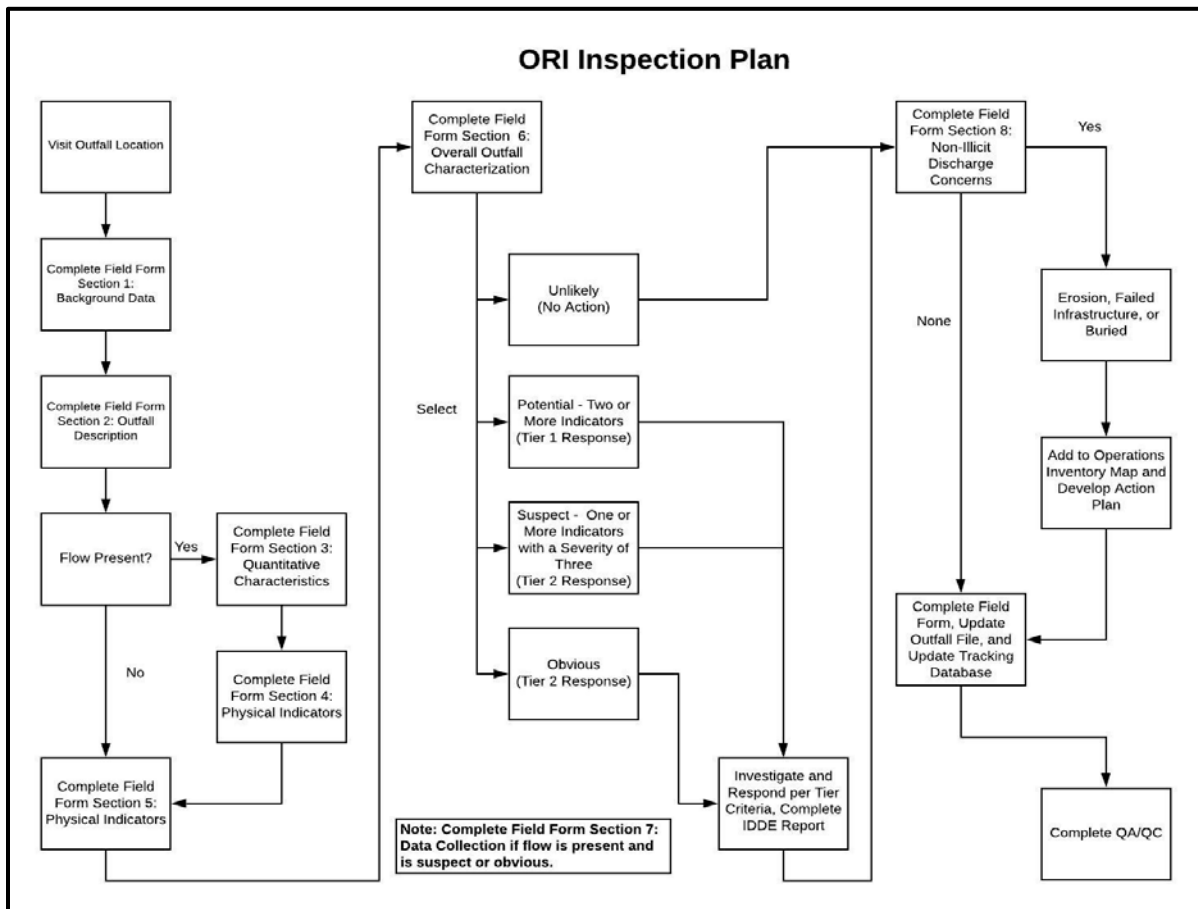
ORI Inspection Plan

Visit Outfall Location

Complete Field Form Section 1: Background Data

Complete Field Form Section 2: Outfall Description

Flow Present?

Yes

Complete Field Form Section 3: Quantitative Characteristics

Complete Field Form Section 4: Physical Indicators

No

Complete Field Form Section 5: Physical Indicators

Complete Field Form Section 6: Overall Outfall Characterization

Select

Unlikely (No Action)

Potential - Two or More Indicators (Tier 1 Response)

Suspect - One or More Indicators with a Severity of Three (Tier 2 Response)

Obvious (Tier 2 Response)

Investigate and Respond per Tier Criteria, Complete IDDE Report

Note: Complete Field Form Section 7: Data Collection if flow is present and is suspect or obvious.

Complete Field Form Section 8: Non-Illicit Discharge Concerns

Yes

None

Erosion, Failed Infrastructure, or Buried

Add to Operations Inventory Map and Develop Action Plan

Complete Field Form, Update Outfall File, and Update Tracking Database

Complete QA/QC